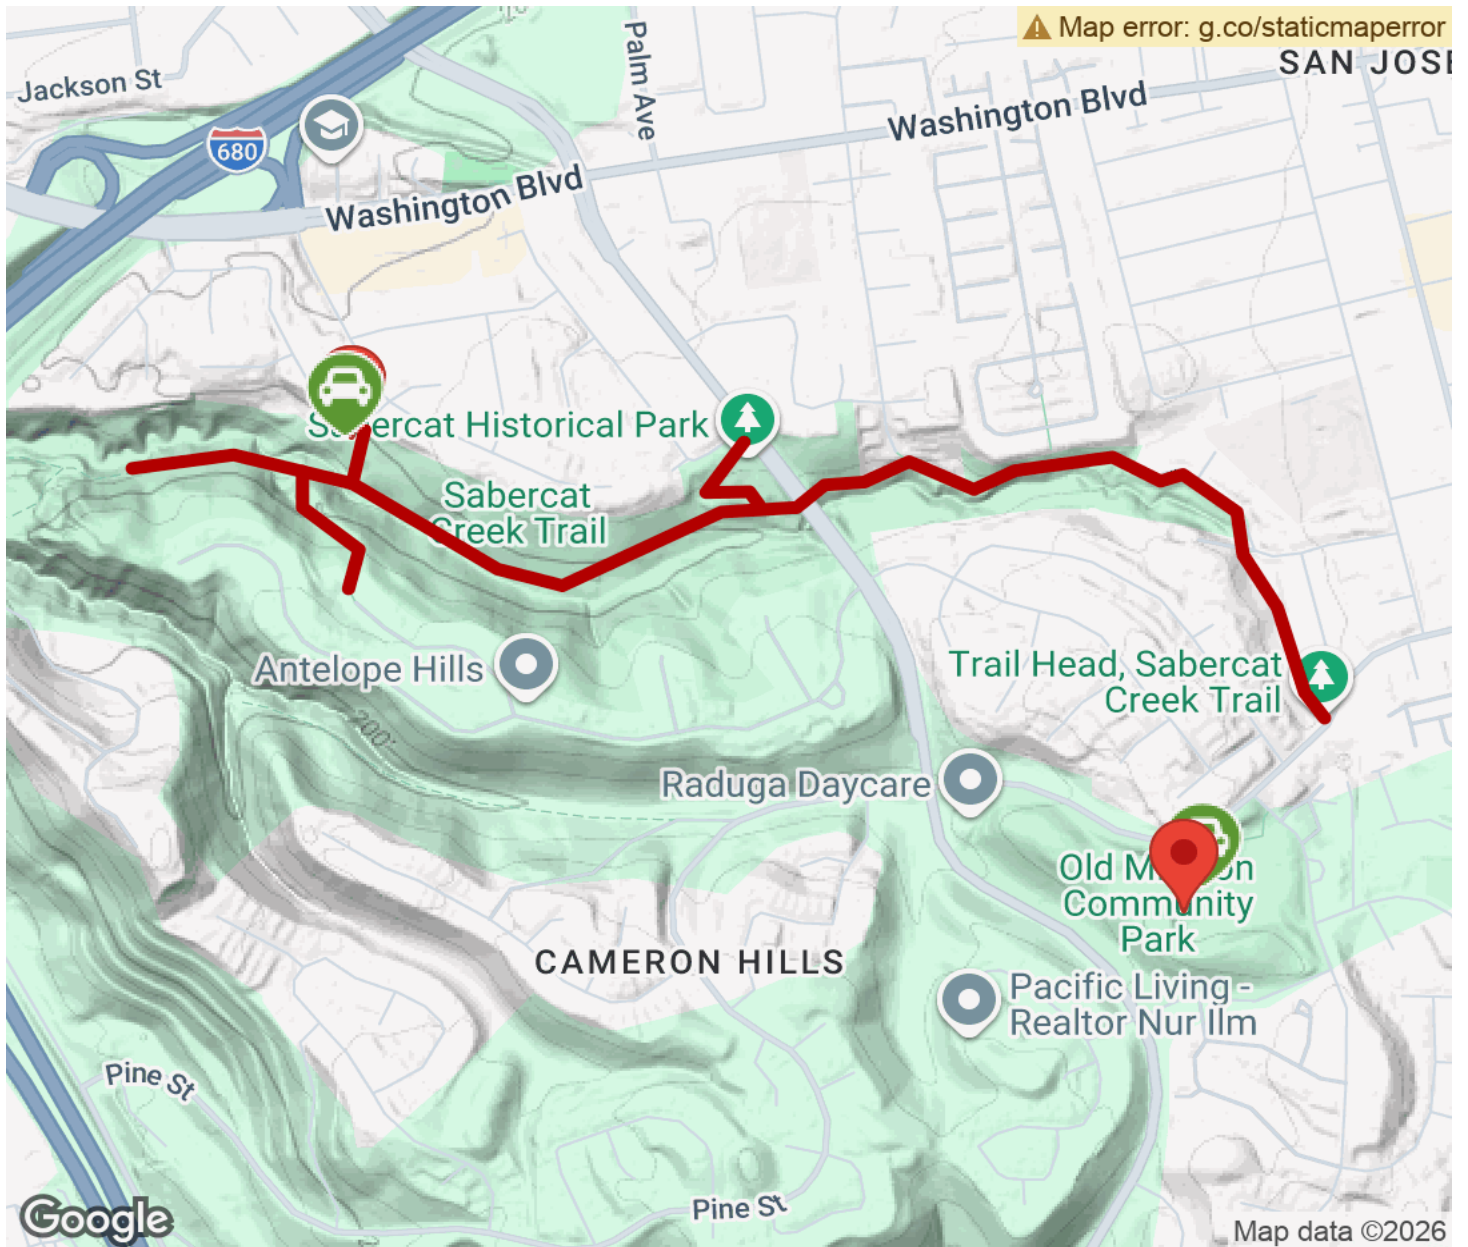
Map error: g.co/staticmaperror

Jackson St

680

Palm Ave

SAN JOSE

Washington Blvd

Washington Blvd

S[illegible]ercat Historical Park

Sabercat Creek Trail

Antelope Hills

200

Trail Head, Sabercat Creek Trail

Raduga Daycare

Old M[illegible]on Comm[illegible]nity Park

CAMERON HILLS

Pacific Living - Realtor Nur Ilm

Pine St

Pine St

Google

Map data ©2026